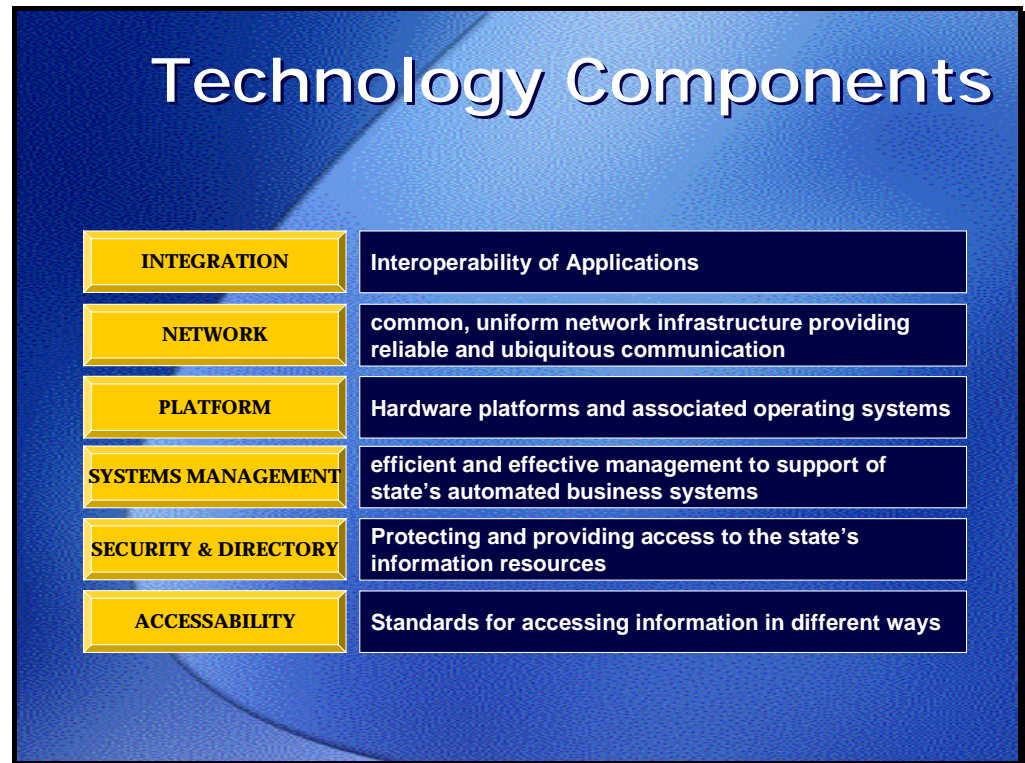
Technology Components

| | |
|---|---|
| INTEGRATION | Interoperability of Applications |
| NETWORK | common, uniform network infrastructure providing reliable and ubiquitous communication |
| PLATFORM | Hardware platforms and associated operating systems |
| SYSTEMS MANAGEMENT | efficient and effective management to support of state's automated business systems |
| SECURITY & DIRECTORY | Protecting and providing access to the state's information resources |
| ACCESSABILITY | Standards for accessing information in different ways |